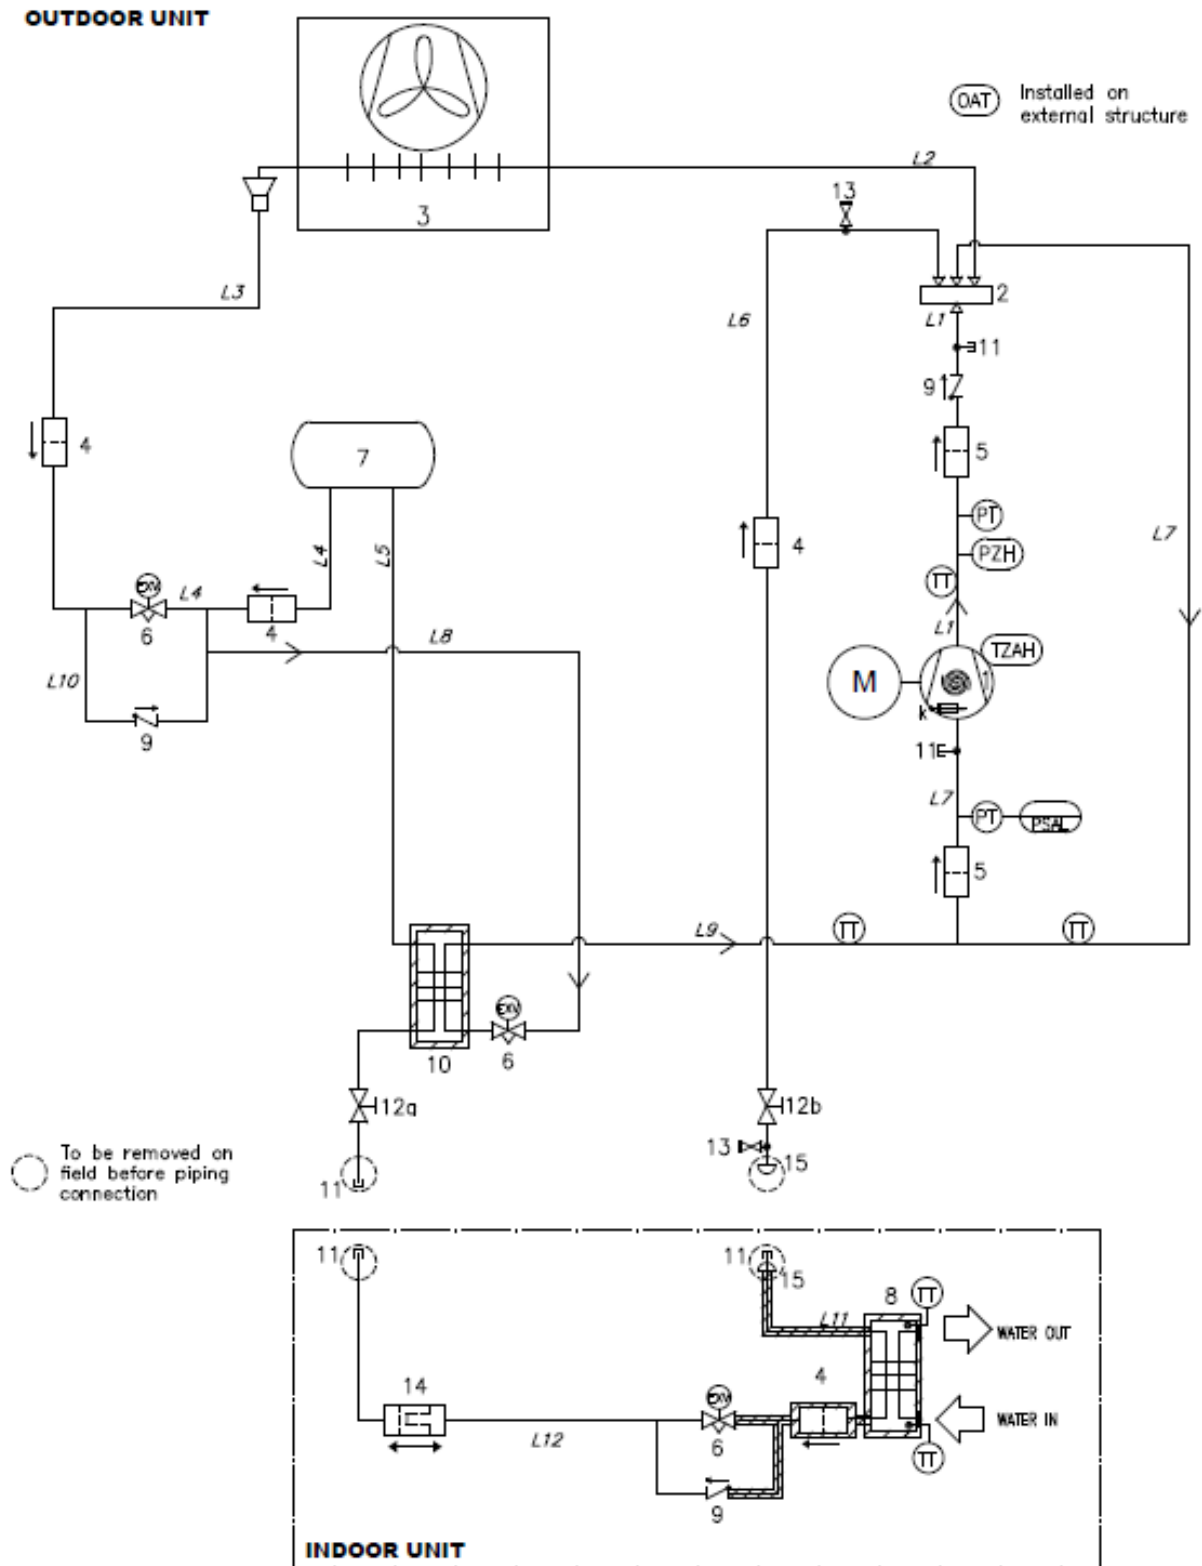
OUTDOOR UNIT

OAT Installed on external structure

L2

3

13

L3

2

L1

L6

11

9

4

7

5

L4

L5

PT

L7

PZH

4

EXV

L4

4

TT

6

L8

L1

TZAH

L10

M

K

9

11

L7

PT

PSAL

5

L9

TT

TT

EXV

10

6

12a

12b

To be removed on field before piping connection

13

15

11

11

11

15

8

TT

L11

WATER OUT

14

4

EXV

WATER IN

L12

6

TT

9

INDOOR UNIT